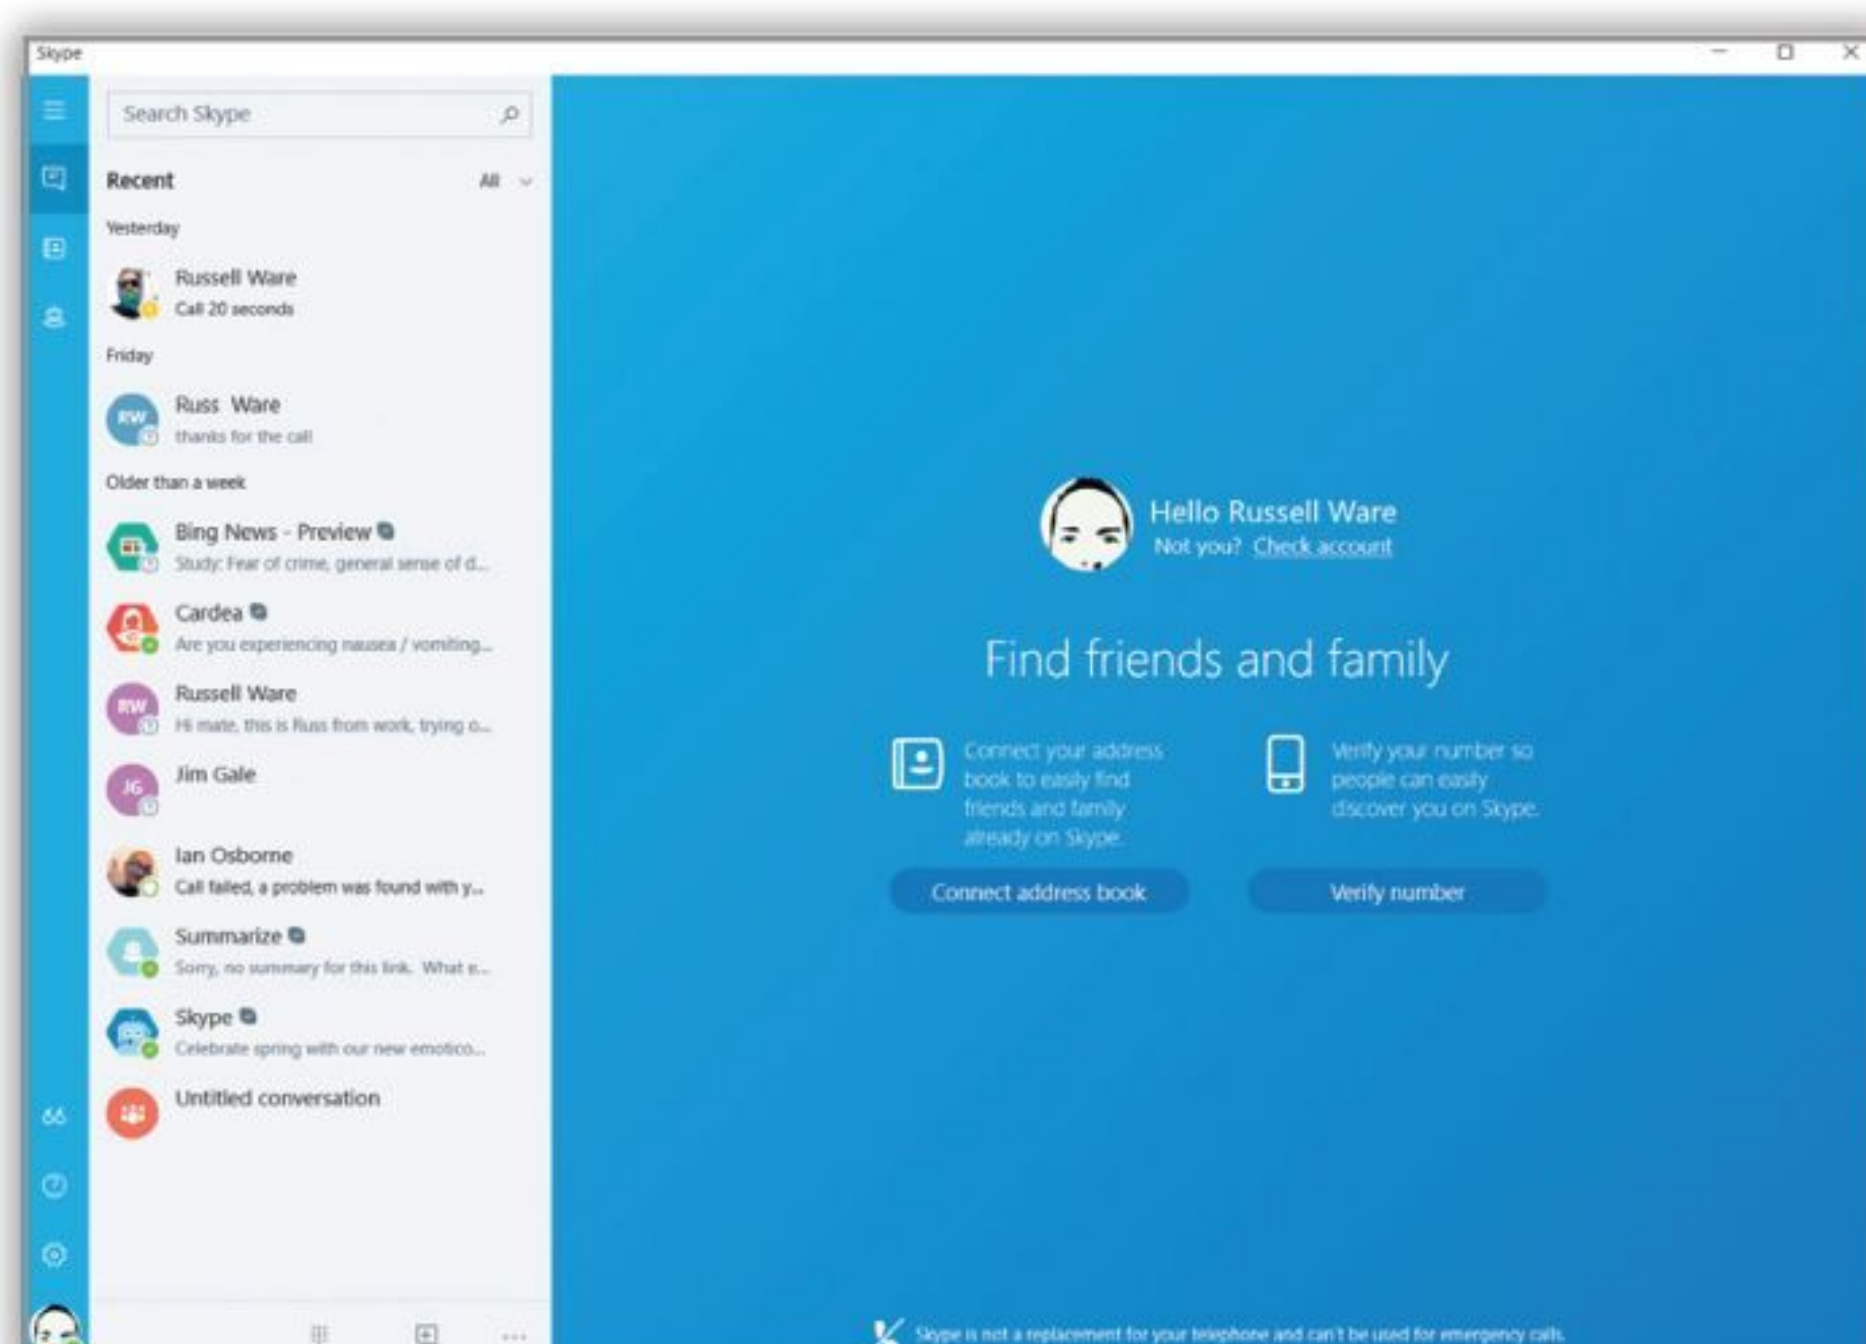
Skype

Search Skype

Recent All

Yesterday

Russell Ware
Call 20 seconds

Friday

RW Russ Ware
thanks for the call

Older than a week

Bing News - Preview
Study: Fear of crime, general sense of d...

Cardea
Are you experiencing nausea / vomiting...

RW Russell Ware
Hi mate, this is Russ from work, trying o...

JG Jim Gale

Ian Osborne
Call failed, a problem was found with y...

Summarize
Sorry, no summary for this link. What e...

Skype
Celebrate spring with our new emotico...

Untitled conversation

Hello Russell Ware
Not you? Check account

Find friends and family

Connect your address book to easily find friends and family already on Skype.

Verify your number so people can easily discover you on Skype.

Connect address book

Verify number

Skype is not a replacement for your telephone and can't be used for emergency calls.